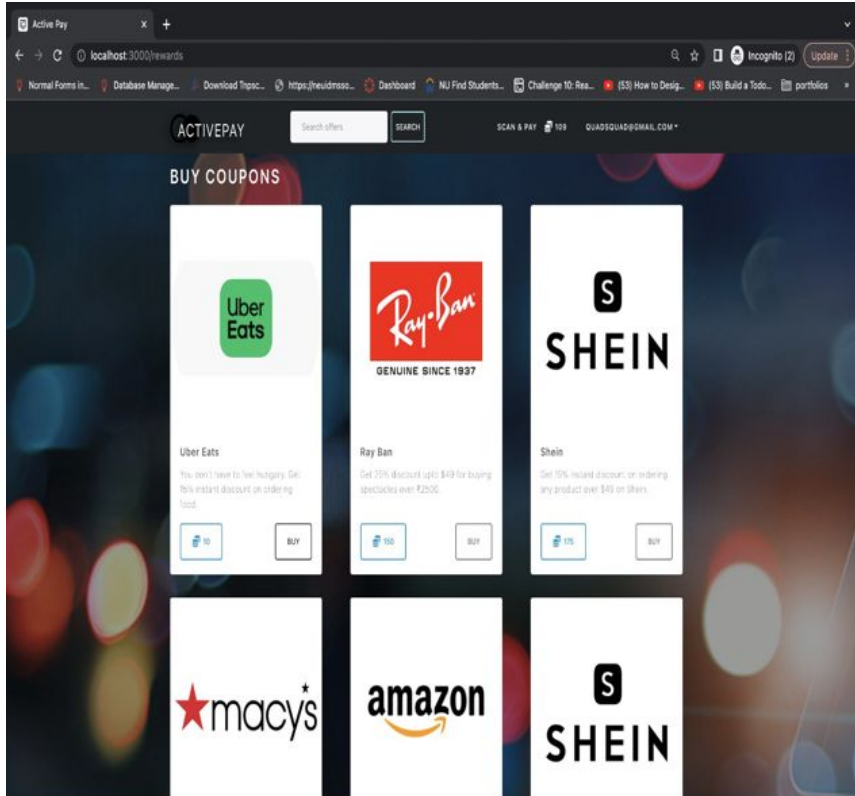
Active Pay

localhost:3000/rewards

Incognito (2)

Update

Normal Forms in... Database Manage... Download Tnpsc... https://neuidmsso... Dashboard NU Find Students... Challenge 10: Rea... (53) How to Desig... (53) Build a Todo... portfolios

ACTIVEPAY

Search offers

SEARCH

SCAN & PAY 109 QUADSQUAD@GMAIL.COM

BUY COUPONS

Uber Eats

Uber Eats

You don't have to feel hungary. Get 15% instant discount on ordering food.

10

BUY

Ray-Ban

GENUINE SINCE 1937

Ray Ban

Get 35% discount upto $49 for buying spectacles over ₹2500.

150

BUY

S

SHEIN

Shein

Get 15% instant discount on ordering any product over $49 on Shein.

175

BUY

macy's

amazon

S

SHEIN